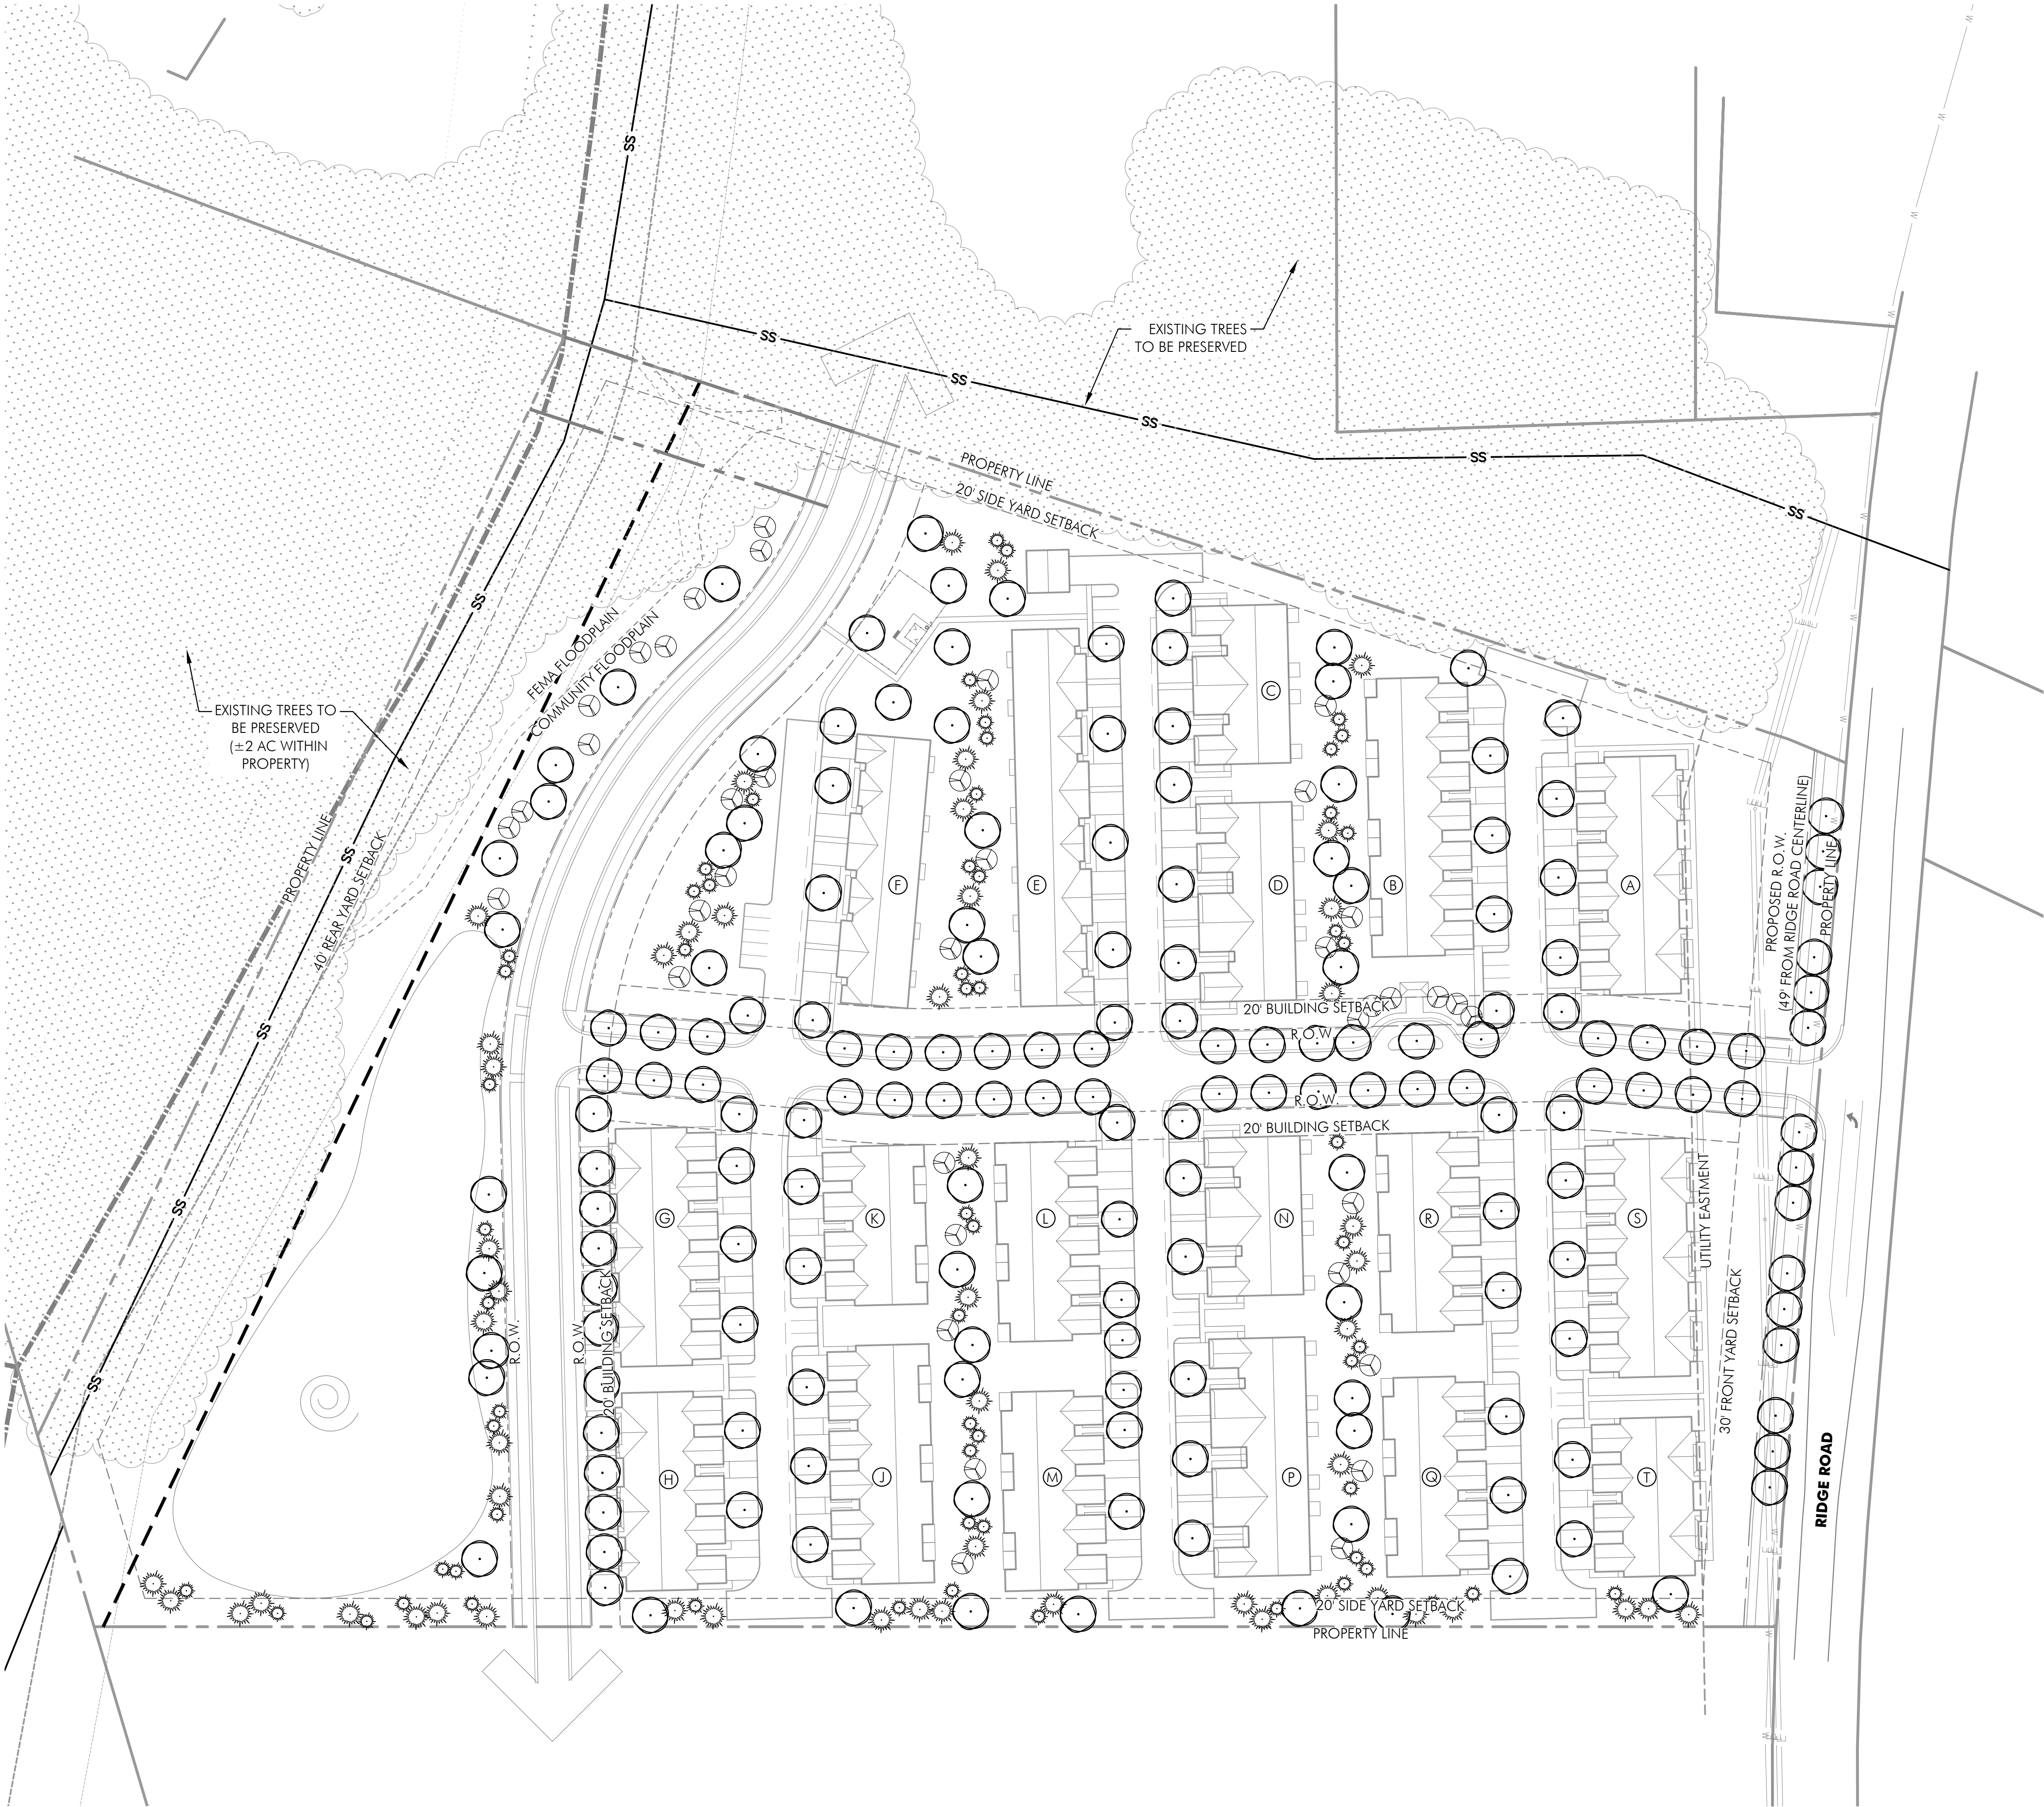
SS
SS
SS
SS
SS
SS
SS
SS
SS
SS
SS

EXISTING TREES TO BE PRESERVED

PROPERTY LINE
20' SIDE YARD SETBACK

EXISTING TREES TO BE PRESERVED (±2 AC WITHIN PROPERTY)

FEMA FLOODPLAIN
COMMUNITY FLOODPLAIN
PROPERTY LINE
40' REAR YARD SETBACK

C
F
E
D
B
A

PROPOSED R.O.W. (49' FROM RIDGE ROAD CENTERLINE)
PROPERTY LINE

20' BUILDING SETBACK
R.O.W.
R.O.W.
20' BUILDING SETBACK

G
K
L
N
R
S
UTILITY EASMENT
R.O.W.
R.O.W.
20' BUILDING SETBACK
30' FRONT YARD SETBACK

H
J
M
P
Q
T

RIDGE ROAD

20' SIDE YARD SETBACK
PROPERTY LINE